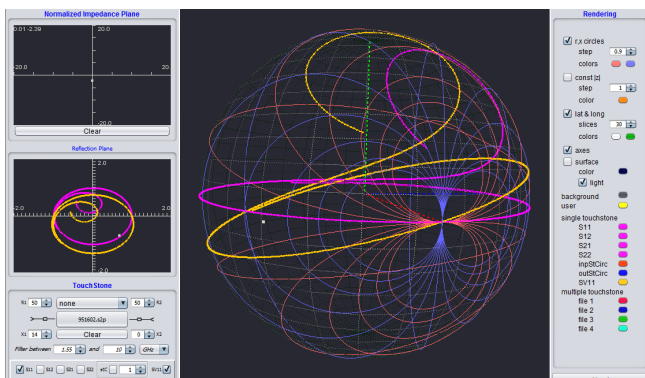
Normalized Impedance Plane

0.01 -2.39

20.0

-20.0

20.0

-20.0

Clear

Reflection Plane

2.0

-2.0

2.0

-2.0

TouchStone

R1 50 none 50 R2

95t602.s2p

X1 14 Clear 0 X2

Filter between 1.55 and 10 GHz

S11 S12 S21 S22 etc 1 Sv11

Rendering

r,x circles

step 0.9

colors

const |z|

step 1

color

lat & long

slices 30

colors

axes

surface

color

light

background

user

single touchstone

S11

S12

S21

S22

inpStCirc

outStCirc

SV11

multiple touchstone

file 1

file 2

file 3

file 4